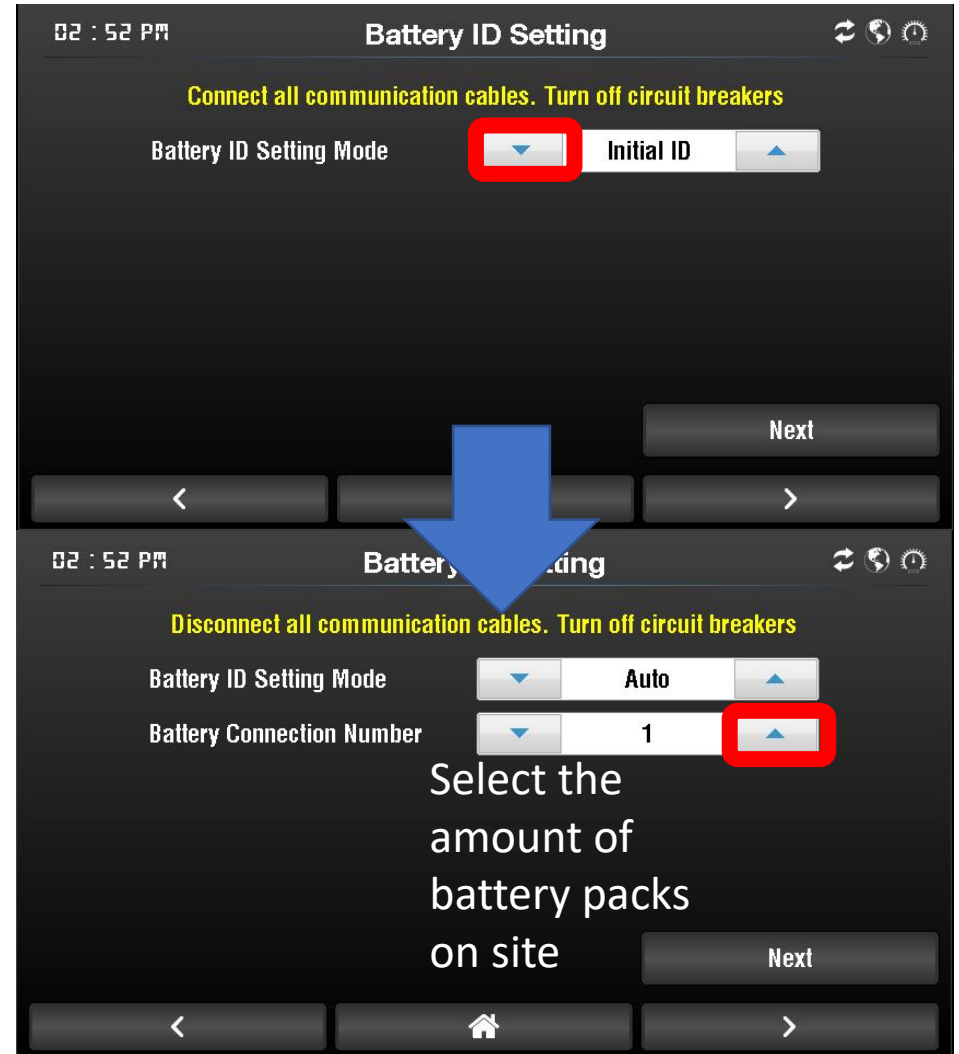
02 : 52 PM

Battery ID Setting

Connect all communication cables. Turn off circuit breakers

Battery ID Setting Mode

Initial ID

Next

<

>

02 : 52 PM

Battery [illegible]tting

Disconnect all communication cables. Turn off circuit breakers

Battery ID Setting Mode

Auto

Battery Connection Number

1

Select the amount of battery packs on site

Next

<

>